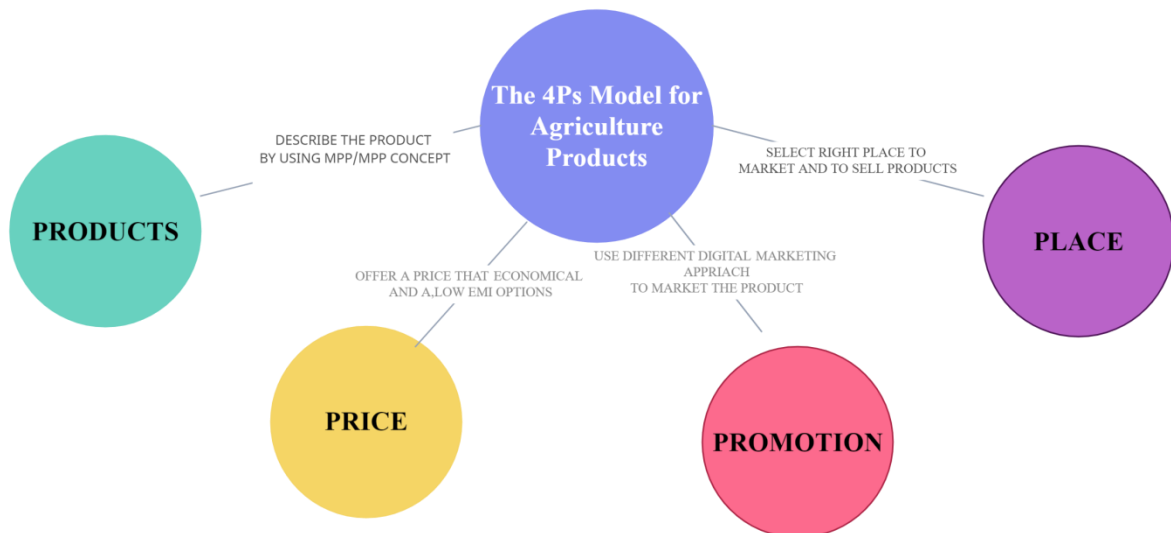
The 4Ps Model for Agriculture Products

DESCRIBE THE PRODUCT BY USING MPP/MPP CONCEPT

PRODUCTS

SELECT RIGHT PLACE TO MARKET AND TO SELL PRODUCTS

PLACE

OFFER A PRICE THAT ECONOMICAL AND A,LOW EMI OPTIONS

PRICE

USE DIFFERENT DIGITAL MARKETING APPRIACH TO MARKET THE PRODUCT

PROMOTION